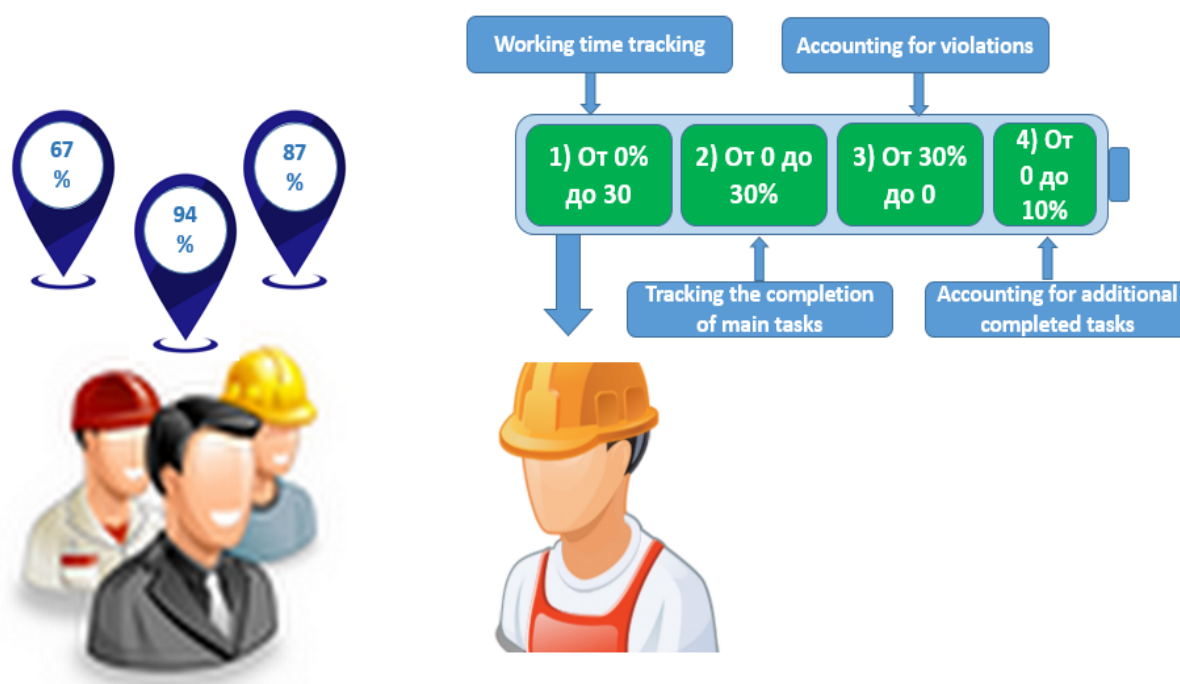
67 %

94 %

87 %

Working time tracking

Accounting for violations

1) От 0% до 30

2) От 0 до 30%

3) От 30% до 0

4) От 0 до 10%

Tracking the completion of main tasks

Accounting for additional completed tasks